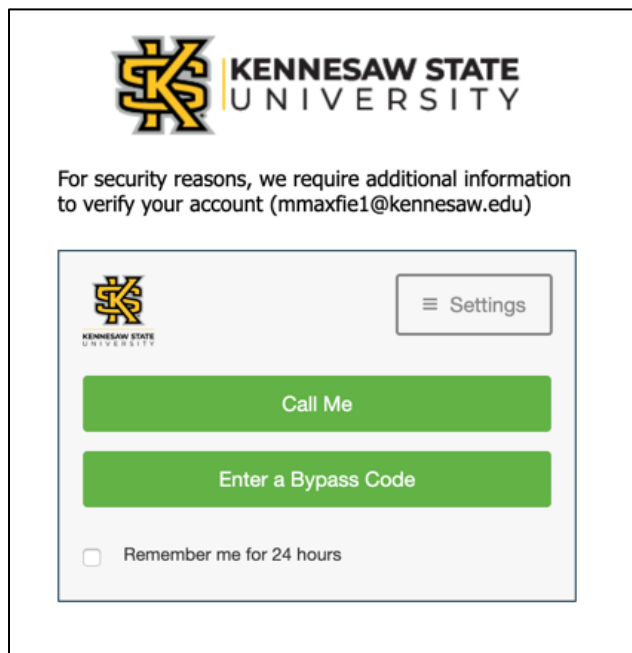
KENNESAW STATE
UNIVERSITY

For security reasons, we require additional information to verify your account (mmaxfie1@kennesaw.edu)

KENNESAW STATE
UNIVERSITY

≡ Settings

Call Me

Enter a Bypass Code

Remember me for 24 hours